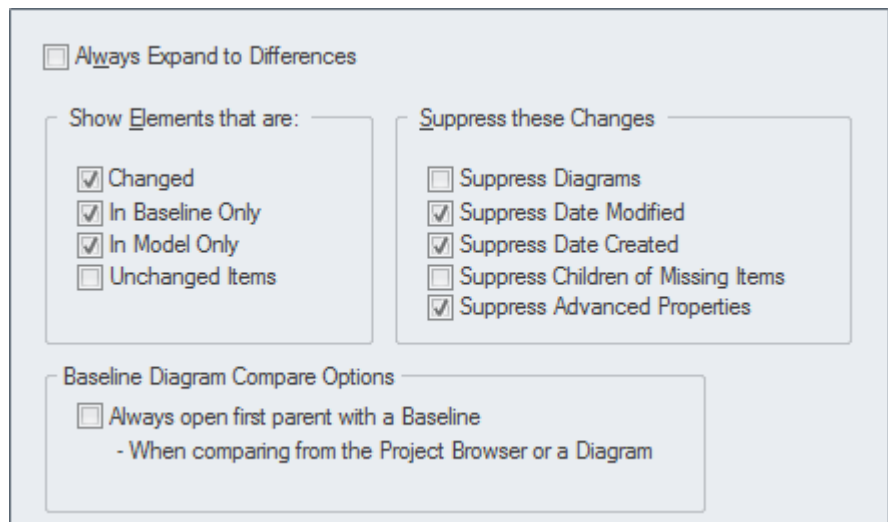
Always Expand to Differences

Show Elements that are:

Changed
In Baseline Only
In Model Only
Unchanged Items

Suppress these Changes

Suppress Diagrams
Suppress Date Modified
Suppress Date Created
Suppress Children of Missing Items
Suppress Advanced Properties

Baseline Diagram Compare Options

Always open first parent with a Baseline
- When comparing from the Project Browser or a Diagram